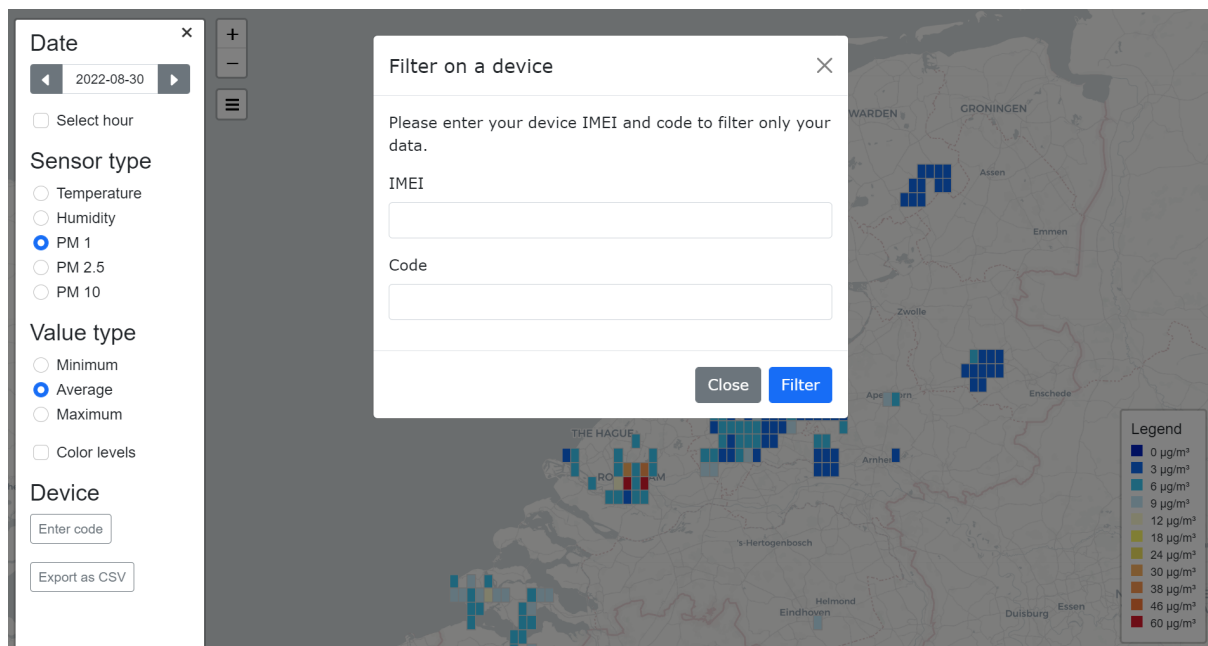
Date
×
2022-08-30
Select hour
Sensor type
Temperature
Humidity
PM 1
PM 2.5
PM 10
Value type
Minimum
Average
Maximum
Color levels
Device
Enter code
Export as CSV

+
−

Filter on a device
Please enter your device IMEI and code to filter only your data.
IMEI
Code
Close
Filter

WARDEN
GRONINGEN
Assen
Emmen
Zwolle
Ape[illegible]orn
Enschede
THE HAGUE
RO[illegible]M
Arnhe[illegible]
's-Hertogenbosch
Helmond
Eindhoven
Duisburg
Essen

Legend
0 μg/m³
3 μg/m³
6 μg/m³
9 μg/m³
12 μg/m³
18 μg/m³
24 μg/m³
30 μg/m³
38 μg/m³
46 μg/m³
60 μg/m³